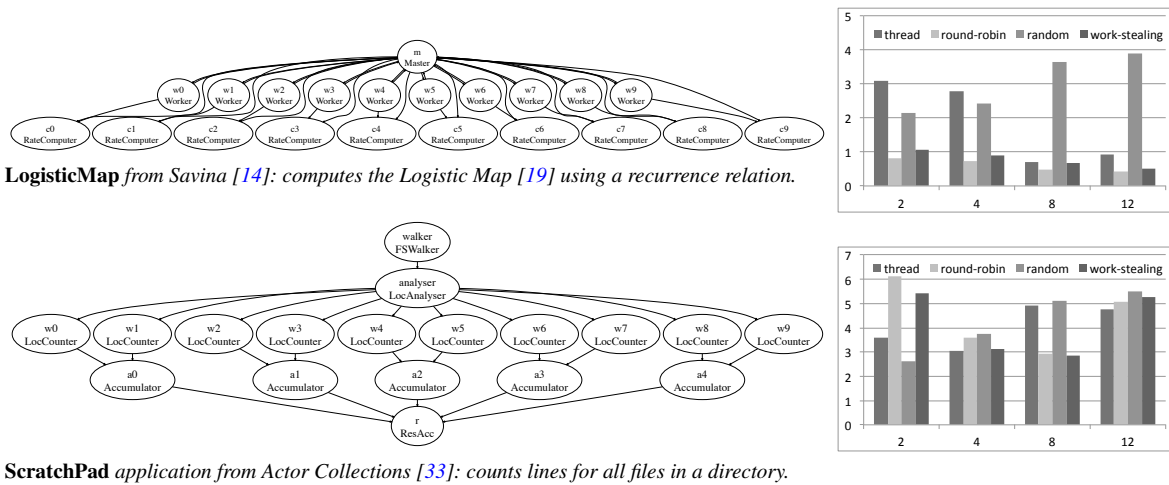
m
Master

w0
Worker

w1
Worker

w2
Worker

w3
Worker

w4
Worker

w5
Worker

w6
Worker

w7
Worker

w8
Worker

w9
Worker

c0
RateComputer

c1
RateComputer

c2
RateComputer

c3
RateComputer

c4
RateComputer

c5
RateComputer

c6
RateComputer

c7
RateComputer

c8
RateComputer

c9
RateComputer

5
4
3
2
1
0

thread round-robin random work-stealing

2 4 8 12

**LogisticMap** *from Savina [14]: computes the Logistic Map [19] using a recurrence relation.*

walker
FSWalker

analyser
LocAnalyser

w0
LocCounter

w1
LocCounter

w2
LocCounter

w3
LocCounter

w4
LocCounter

w5
LocCounter

w6
LocCounter

w7
LocCounter

w8
LocCounter

w9
LocCounter

a0
Accumulator

a1
Accumulator

a2
Accumulator

a3
Accumulator

a4
Accumulator

r
ResAcc

7
6
5
4
3
2
1
0

thread round-robin random work-stealing

2 4 8 12

**ScratchPad** *application from Actor Collections [33]: counts lines for all files in a directory.*